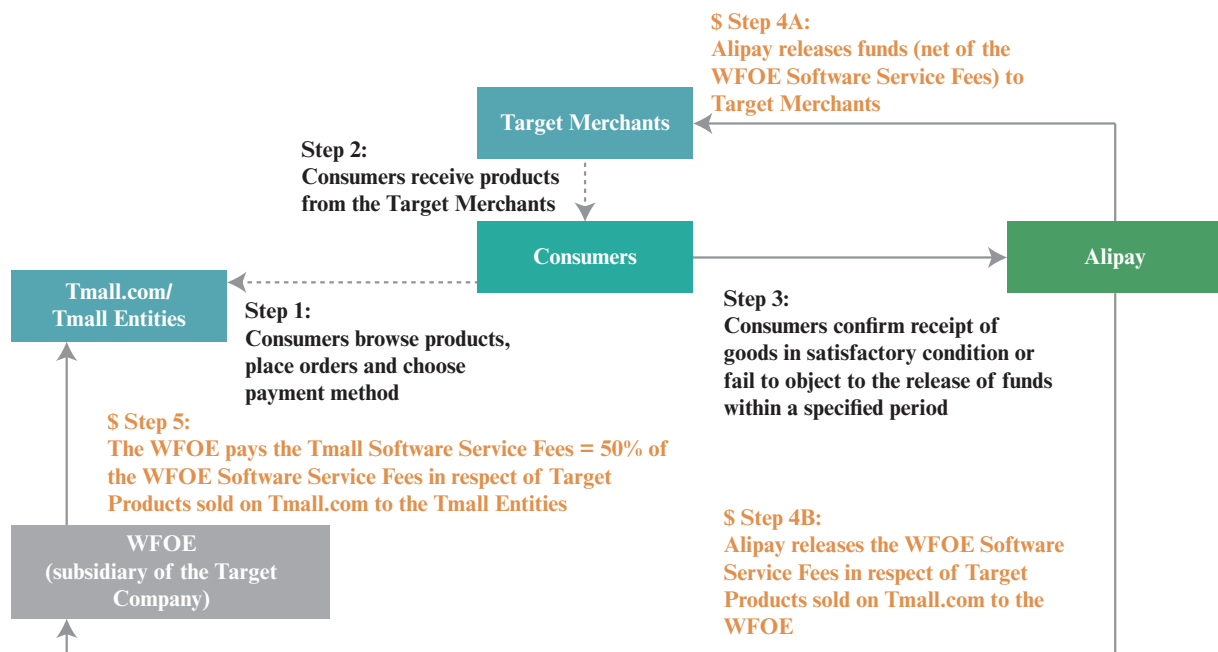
$ Step 4A:
Alipay releases funds (net of the WFOE Software Service Fees) to Target Merchants

Target Merchants

Step 2:
Consumers receive products from the Target Merchants

Consumers

Alipay

Tmall.com/
Tmall Entities

Step 1:
Consumers browse products, place orders and choose payment method

Step 3:
Consumers confirm receipt of goods in satisfactory condition or fail to object to the release of funds within a specified period

$ Step 5:
The WFOE pays the Tmall Software Service Fees = 50% of the WFOE Software Service Fees in respect of Target Products sold on Tmall.com to the Tmall Entities

WFOE
(subsidiary of the Target Company)

$ Step 4B:
Alipay releases the WFOE Software Service Fees in respect of Target Products sold on Tmall.com to the WFOE